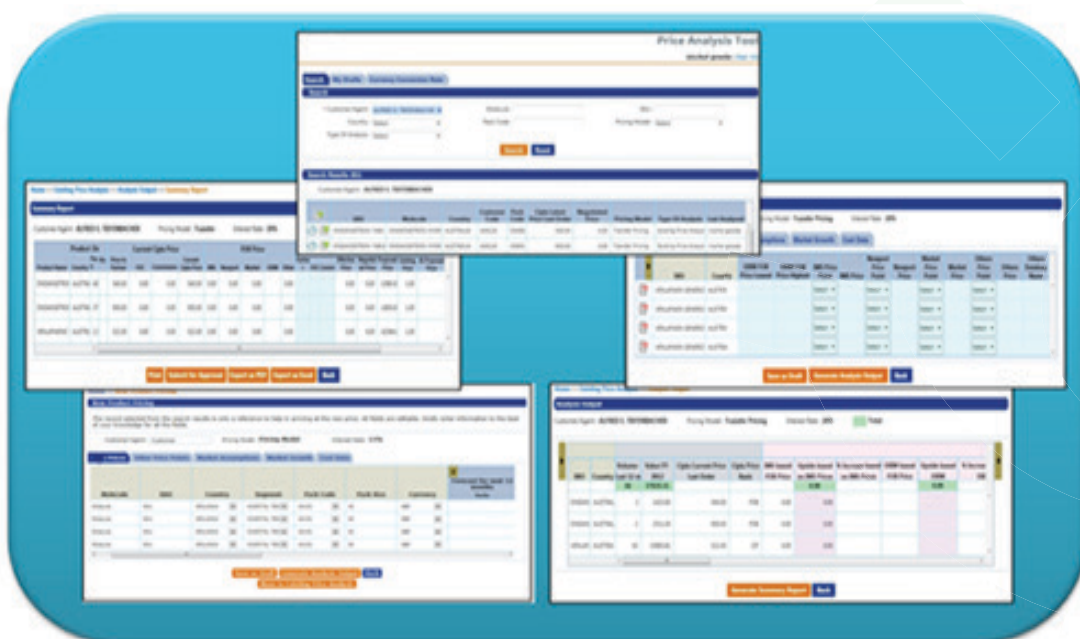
Price Analysis Tool

Search | My Drafts | Currency Conversion Rate

Search

Customer Agent | Molecule | SKU | Country | Pack Code | Pricing Model | Type Of Analysis

Search | Reset

Search Results

Summary Report

Customer Agent | Pricing Model: Transfer | Interest Rate: 20%

Print | Submit for Approval | Export as PDF | Export as Excel | Back

Save as Draft | Generate Analysis Output | Back

New Product Pricing

Analysis Output

Customer Agent | Pricing Model: Transfer Pricing | Interest Rate: 20%

Generate Summary Report | Back